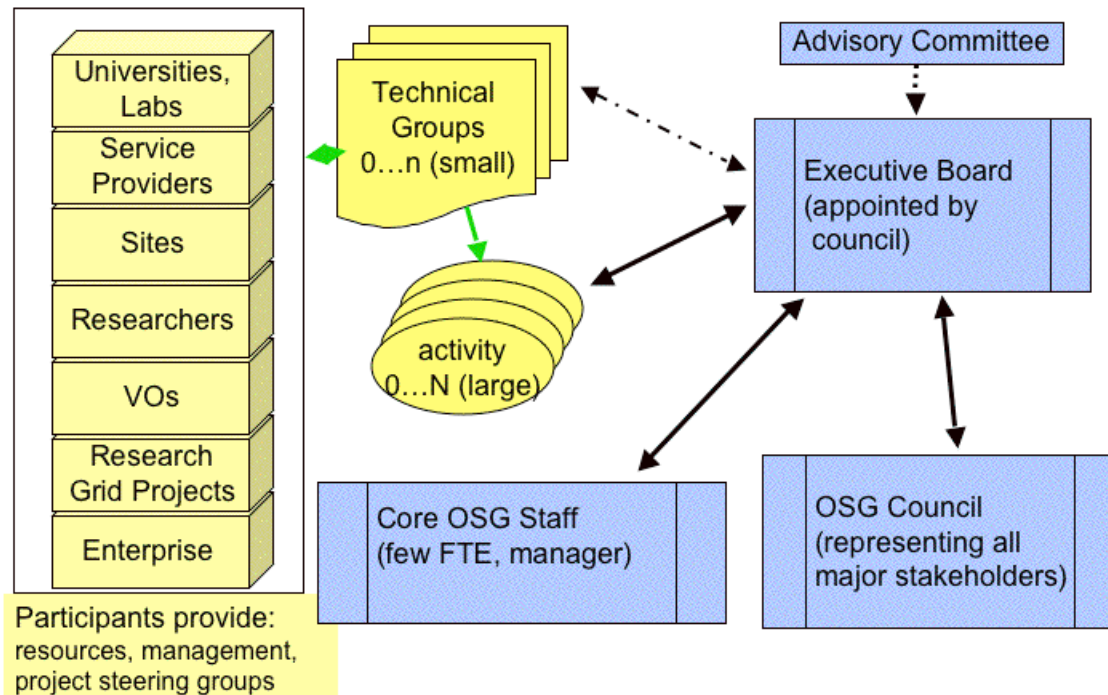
Universities, Labs

Service Providers

Sites

Researchers

VOs

Research Grid Projects

Enterprise

Participants provide: resources, management, project steering groups

Technical Groups
0…n (small)

activity
0…N (large)

Advisory Committee

Executive Board (appointed by council)

Core OSG Staff (few FTE, manager)

OSG Council (representing all major stakeholders)